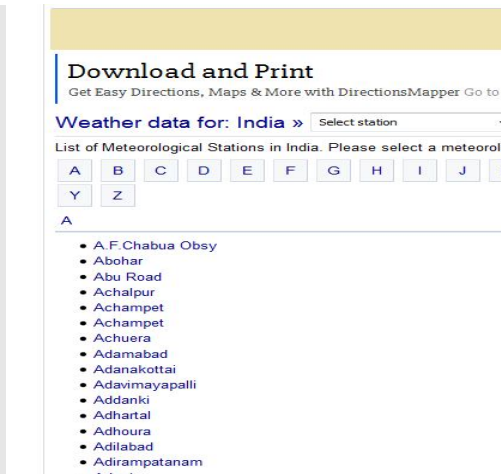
Download and Print
Get Easy Directions, Maps & More with DirectionsMapper Go to

Weather data for: India » Select station

List of Meteorological Stations in India. Please select a meteorol

A B C D E F G H I J
Y Z

A

- A.F.Chabua Obsy
- Abohar
- Abu Road
- Achalpur
- Achampet
- Achampet
- Achuera
- Adamabad
- Adanakottai
- Adavimayapalli
- Addanki
- Adhartal
- Adhoura
- Adilabad
- Adirampatanam